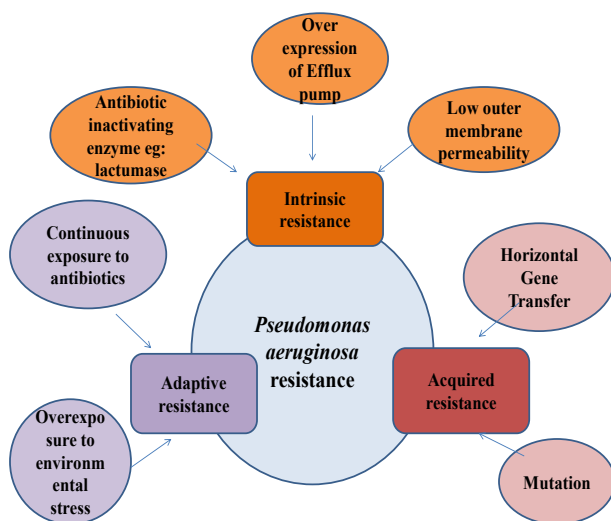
Over expression of Efflux pump

Antibiotic inactivating enzyme eg: lactumase

Low outer membrane permeability

Intrinsic resistance

Continuous exposure to antibiotics

Horizontal Gene Transfer

*Pseudomonas aeruginosa* resistance

Adaptive resistance

Acquired resistance

Overexposure to environmental stress

Mutation